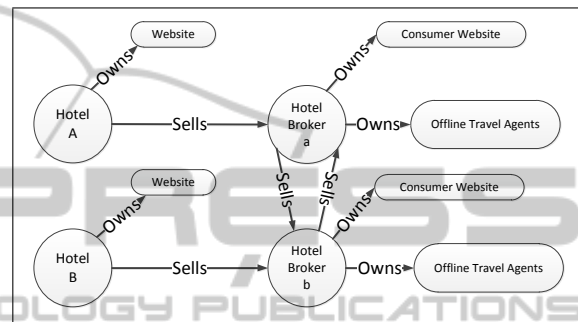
Website

Owns

Hotel A

Sells

Hotel Broker a

Owns

Consumer Website

Owns

Offline Travel Agents

Website

Owns

Sells

Sells

Consumer Website

Owns

Hotel B

Sells

Hotel Broker b

Owns

Offline Travel Agents

OLOGY PUBLICATIONS